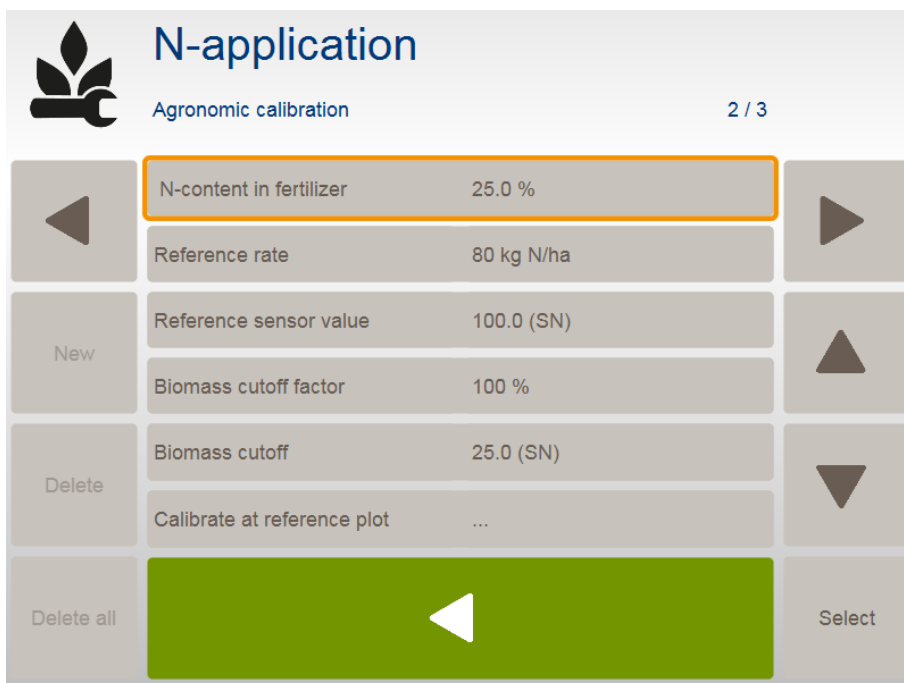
N-application

Agronomic calibration

2 / 3

| | |
|---|---|
| N-content in fertilizer | 25.0 % |
| Reference rate | 80 kg N/ha |
| Reference sensor value | 100.0 (SN) |
| Biomass cutoff factor | 100 % |
| Biomass cutoff | 25.0 (SN) |
| Calibrate at reference plot | ... |

New

Delete

Delete all

Select